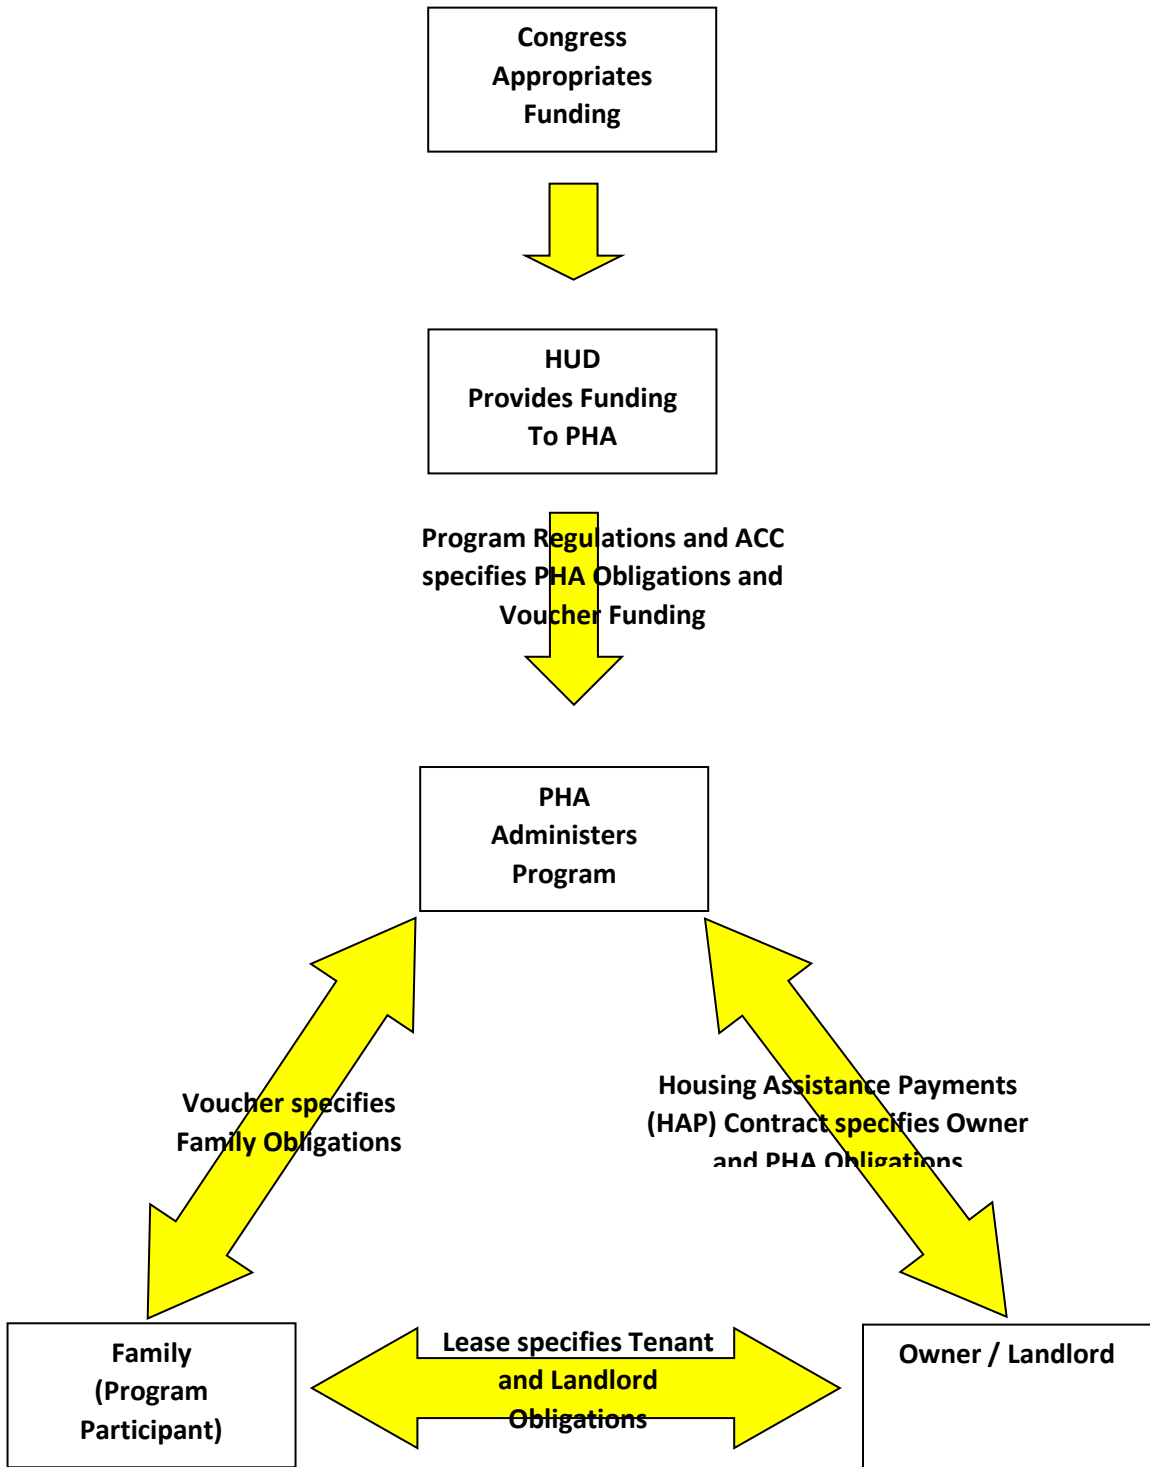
Congress Appropriates Funding

HUD Provides Funding To PHA

Program Regulations and ACC specifies PHA Obligations and Voucher Funding

PHA Administers Program

Voucher specifies Family Obligations

Housing Assistance Payments (HAP) Contract specifies Owner and PHA Obligations

Family (Program Participant)

Lease specifies Tenant and Landlord Obligations

Owner / Landlord